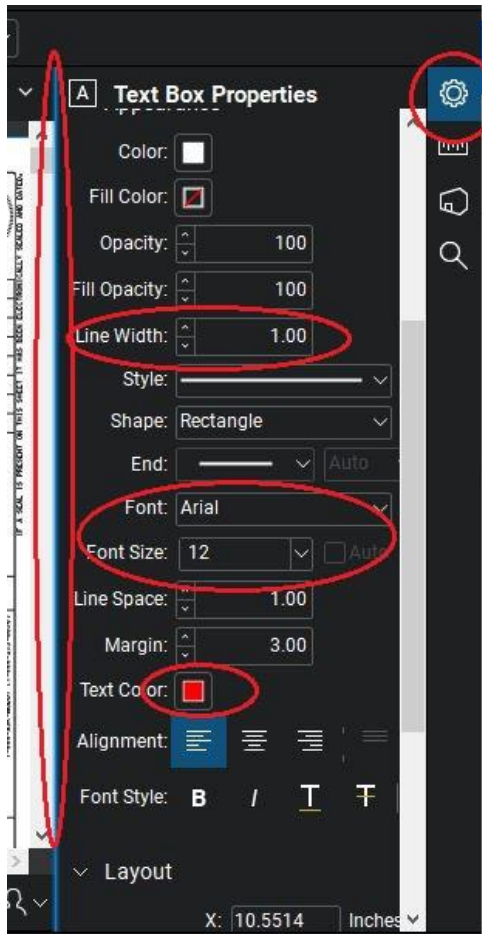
A Text Box Properties

Color:
Fill Color:
Opacity: 100
Fill Opacity: 100
Line Width: 1.00
Style:
Shape: Rectangle
End: Auto
Font: Arial
Font Size: 12 Auto
Line Space: 1.00
Margin: 3.00
Text Color:
Alignment:
Font Style: B I T T

Layout
X: 10.5514 Inches

IF A SEAL IS PRESENT ON THIS SHEET, IT HAS BEEN ELECTRONICALLY SEALED AND DATED.